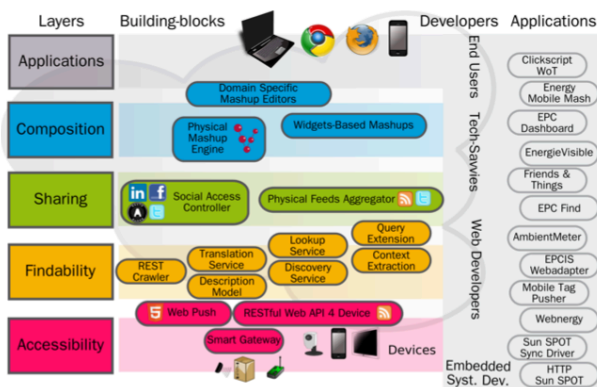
Layers Building-blocks Developers Applications

Applications

Composition

Sharing

Findability

Accessibility

Domain Specific Mashup Editors

Physical Mashup Engine

Widgets-Based Mashups

Social Access Controller

Physical Feeds Aggregator

REST Crawler

Translation Service

Description Model

Lookup Service

Discovery Service

Query Extension

Context Extraction

Web Push

RESTful Web API 4 Device

Smart Gateway

Devices

End Users

Tech-Savies

Web Developers

Embedded Syst. Dev.

Clickscript WoT

Energy Mobile Mash

EPC Dashboard

EnergieVisible

Friends & Things

EPC Find

AmbientMeter

EPCIS Webadapter

Mobile Tag Pusher

Webnergy

Sun SPOT Sync Driver

HTTP Sun SPOT